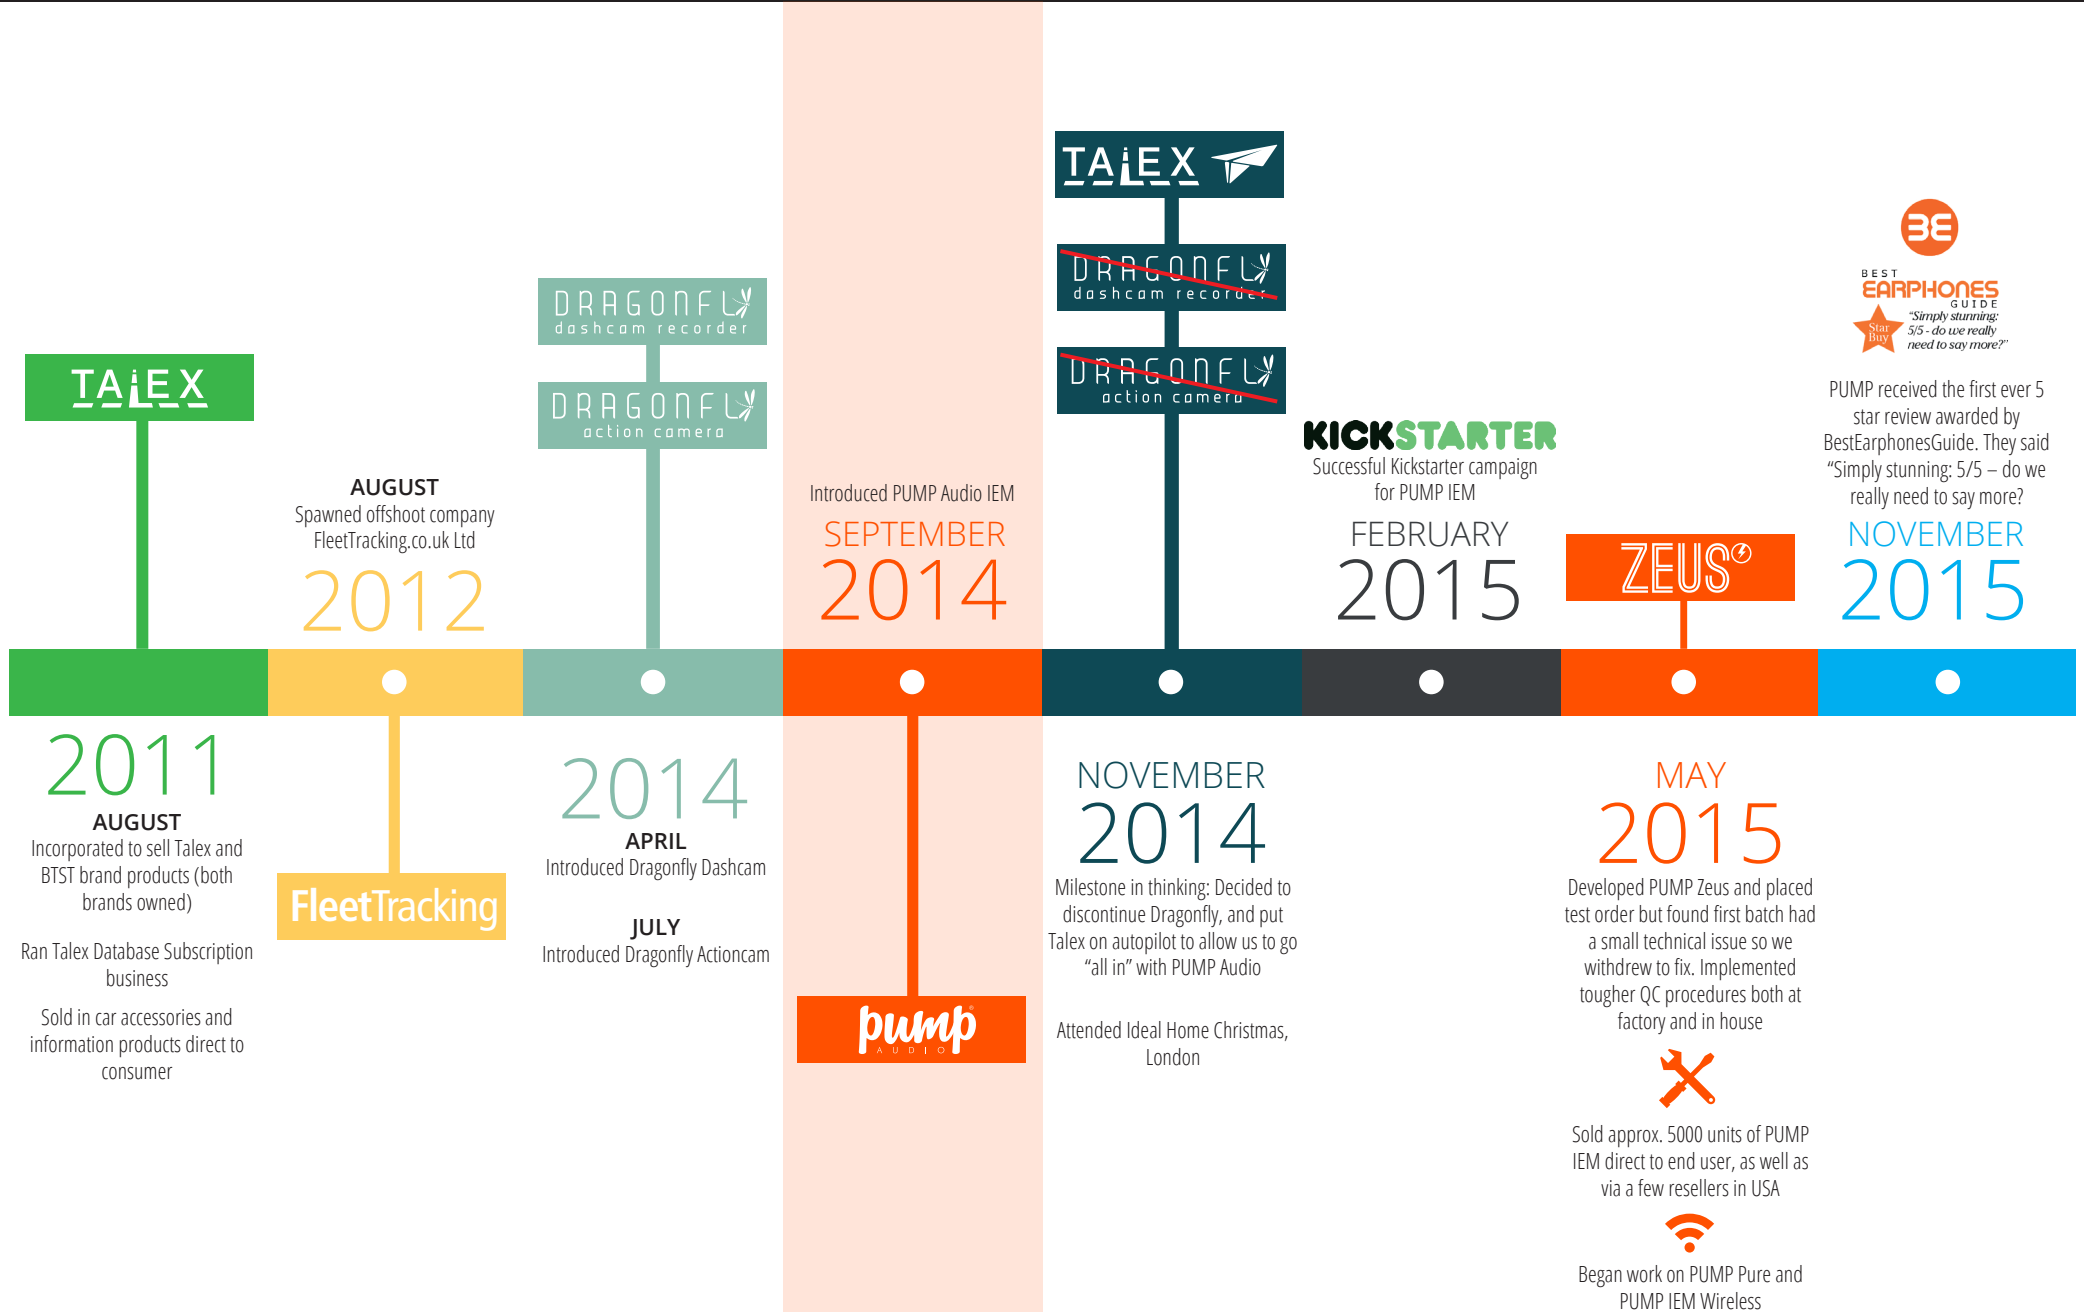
TALEX

AUGUST
Spawned offshoot company FleetTracking.co.uk Ltd
2012

DRAGONFLY dashcam recorder

DRAGONFLY action camera

Introduced PUMP Audio IEM
SEPTEMBER
2014

TALEX

DRAGONFLY dashcam recorder

DRAGONFLY action camera

KICKSTARTER
Successful Kickstarter campaign for PUMP IEM
FEBRUARY
2015

ZEUS

BE
BEST EARPHONES GUIDE
Star Buy
"Simply stunning: 5/5 - do we really need to say more?"

PUMP received the first ever 5 star review awarded by BestEarphonesGuide. They said "Simply stunning: 5/5 – do we really need to say more?
NOVEMBER
2015

2011
AUGUST
Incorporated to sell Talex and BTST brand products (both brands owned)

Ran Talex Database Subscription business

Sold in car accessories and information products direct to consumer

FleetTracking

2014
APRIL
Introduced Dragonfly Dashcam

JULY
Introduced Dragonfly Actioncam

pump AUDIO

NOVEMBER
2014
Milestone in thinking: Decided to discontinue Dragonfly, and put Talex on autopilot to allow us to go "all in" with PUMP Audio

Attended Ideal Home Christmas, London

MAY
2015
Developed PUMP Zeus and placed test order but found first batch had a small technical issue so we withdrew to fix. Implemented tougher QC procedures both at factory and in house

Sold approx. 5000 units of PUMP IEM direct to end user, as well as via a few resellers in USA

Began work on PUMP Pure and PUMP IEM Wireless